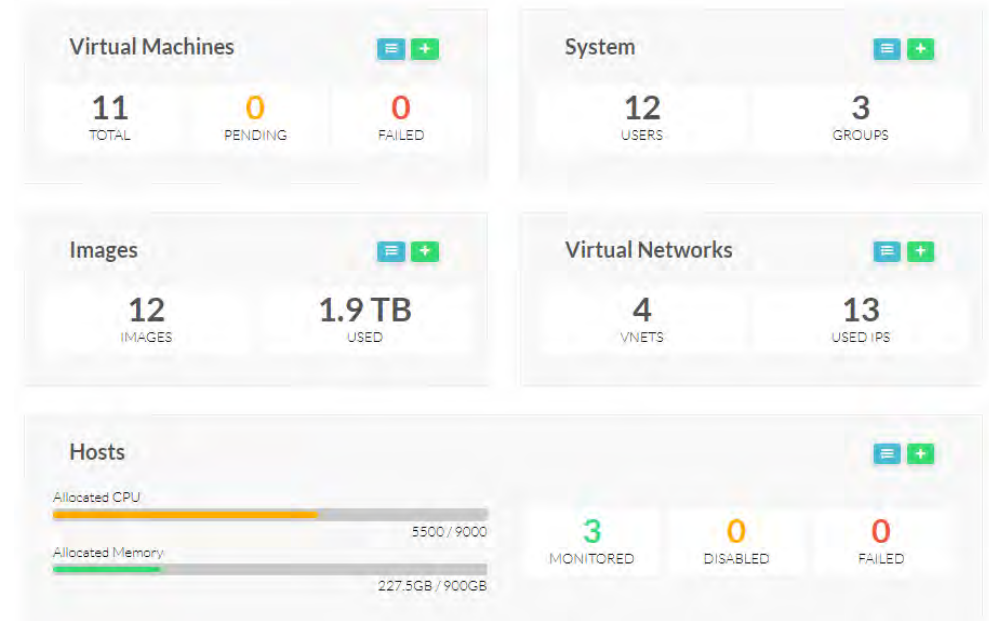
Virtual Machines

11
TOTAL

0
PENDING

0
FAILED

System

12
USERS

3
GROUPS

Images

12
IMAGES

1.9 TB
USED

Virtual Networks

4
VNETS

13
USED IPS

Hosts

Allocated CPU
5500 / 9000

Allocated Memory
227.5GB / 900GB

3
MONITORED

0
DISABLED

0
FAILED